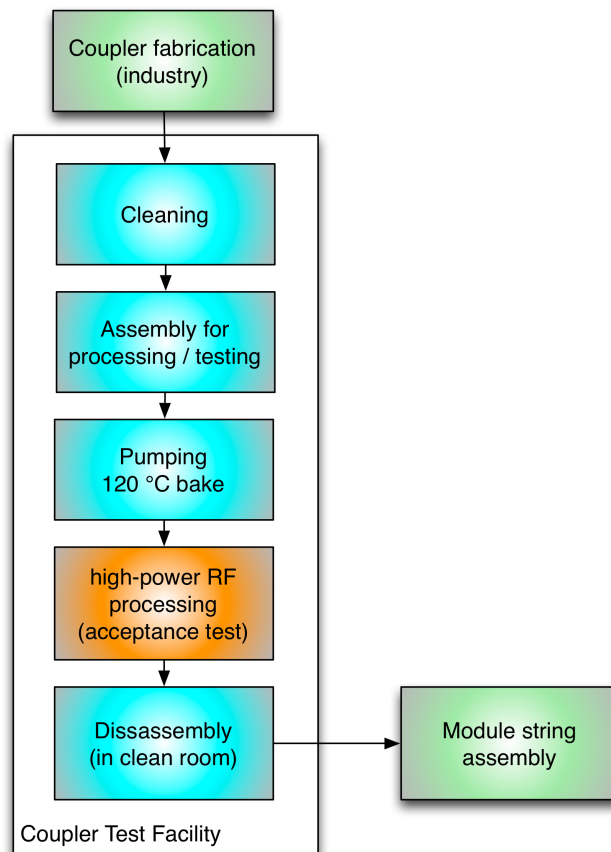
Coupler fabrication (industry)

Cleaning

Assembly for processing / testing

Pumping 120 °C bake

high-power RF processing (acceptance test)

Dissassembly (in clean room)

Module string assembly

Coupler Test Facility